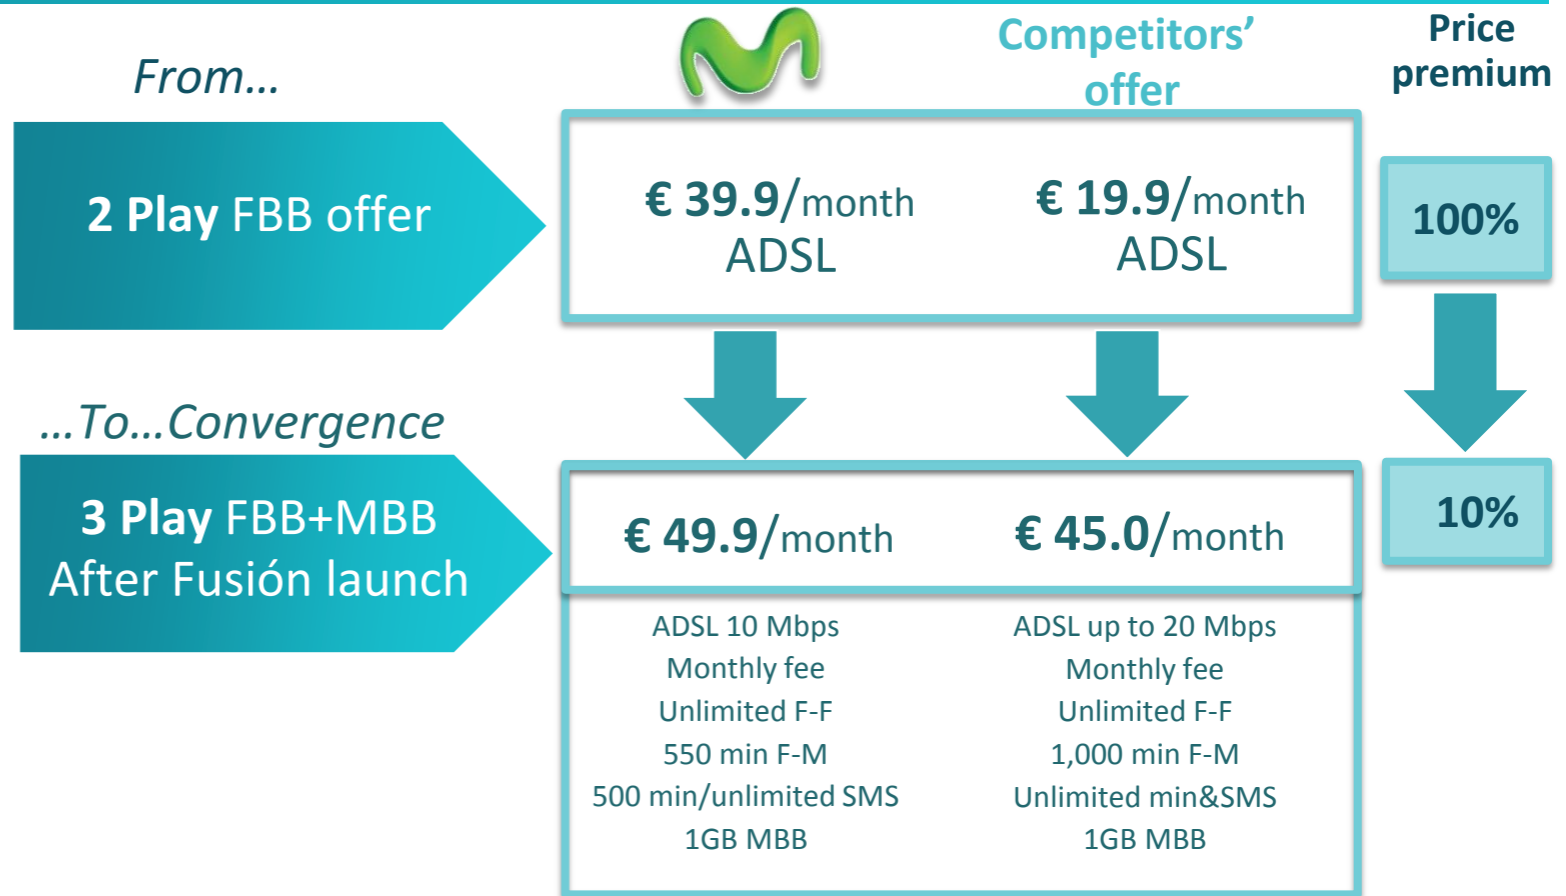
From…

Competitors' offer

Price premium

2 Play FBB offer

€ 39.9/month ADSL

€ 19.9/month ADSL

100%

…To…Convergence

3 Play FBB+MBB After Fusión launch

€ 49.9/month

€ 45.0/month

10%

ADSL 10 Mbps
Monthly fee
Unlimited F-F
550 min F-M
500 min/unlimited SMS
1GB MBB

ADSL up to 20 Mbps
Monthly fee
Unlimited F-F
1,000 min F-M
Unlimited min&SMS
1GB MBB